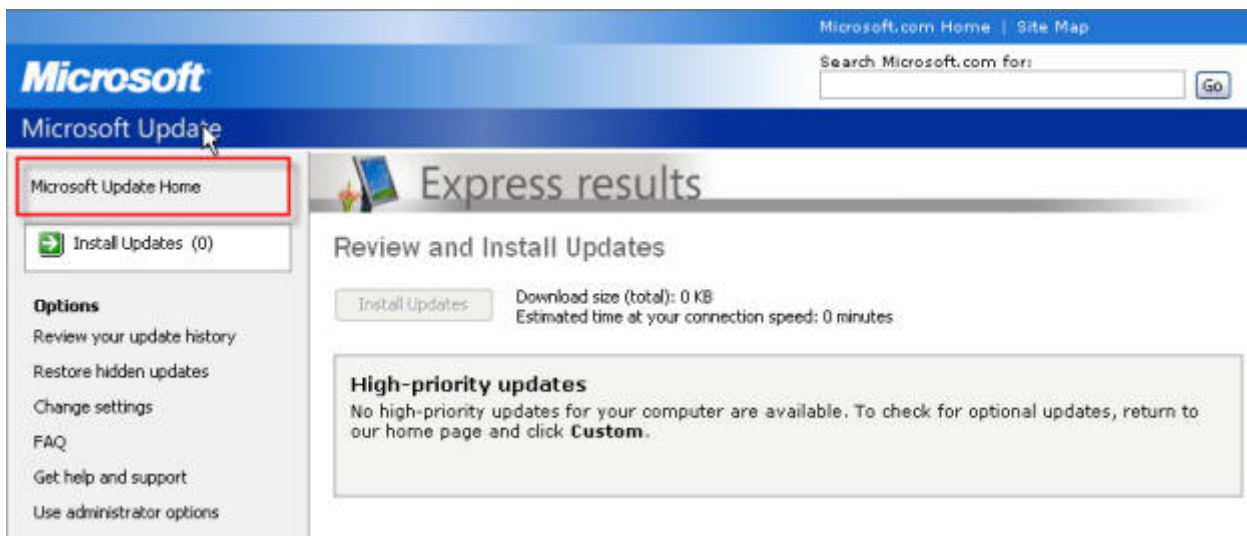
Microsoft.com Home | Site Map

Microsoft

Search Microsoft.com for:

Go

Microsoft Update

Microsoft Update Home

Install Updates (0)

Options

Review your update history

Restore hidden updates

Change settings

FAQ

Get help and support

Use administrator options

Express results

Review and Install Updates

Install Updates

Download size (total): 0 KB
Estimated time at your connection speed: 0 minutes

High-priority updates

No high-priority updates for your computer are available. To check for optional updates, return to our home page and click **Custom**.